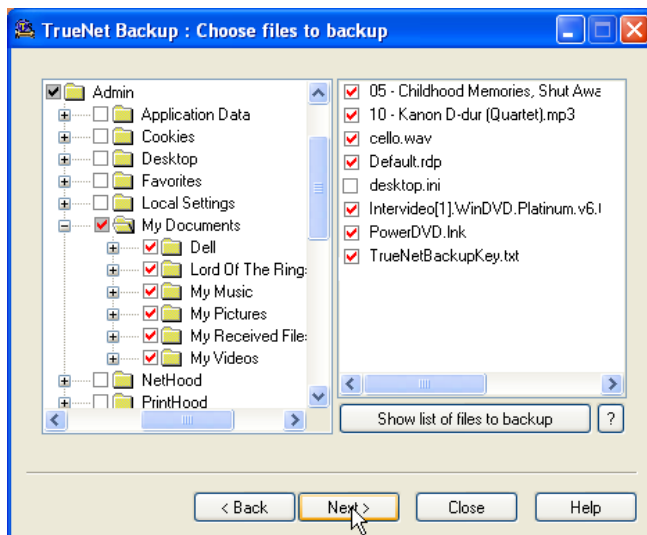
TrueNet Backup : Choose files to backup

Admin
Application Data
Cookies
Desktop
Favorites
Local Settings
My Documents
Dell
Lord Of The Rings
My Music
My Pictures
My Received Files
My Videos
NetHood
PrintHood

05 - Childhood Memories, Shut Awa
10 - Kanon D-dur (Quartet).mp3
cello.wav
Default.rdp
desktop.ini
Intervideo[1].WinDVD.Platinum.v6.
PowerDVD.lnk
TrueNetBackupKey.txt

Show list of files to backup
?

< Back
Next >
Close
Help